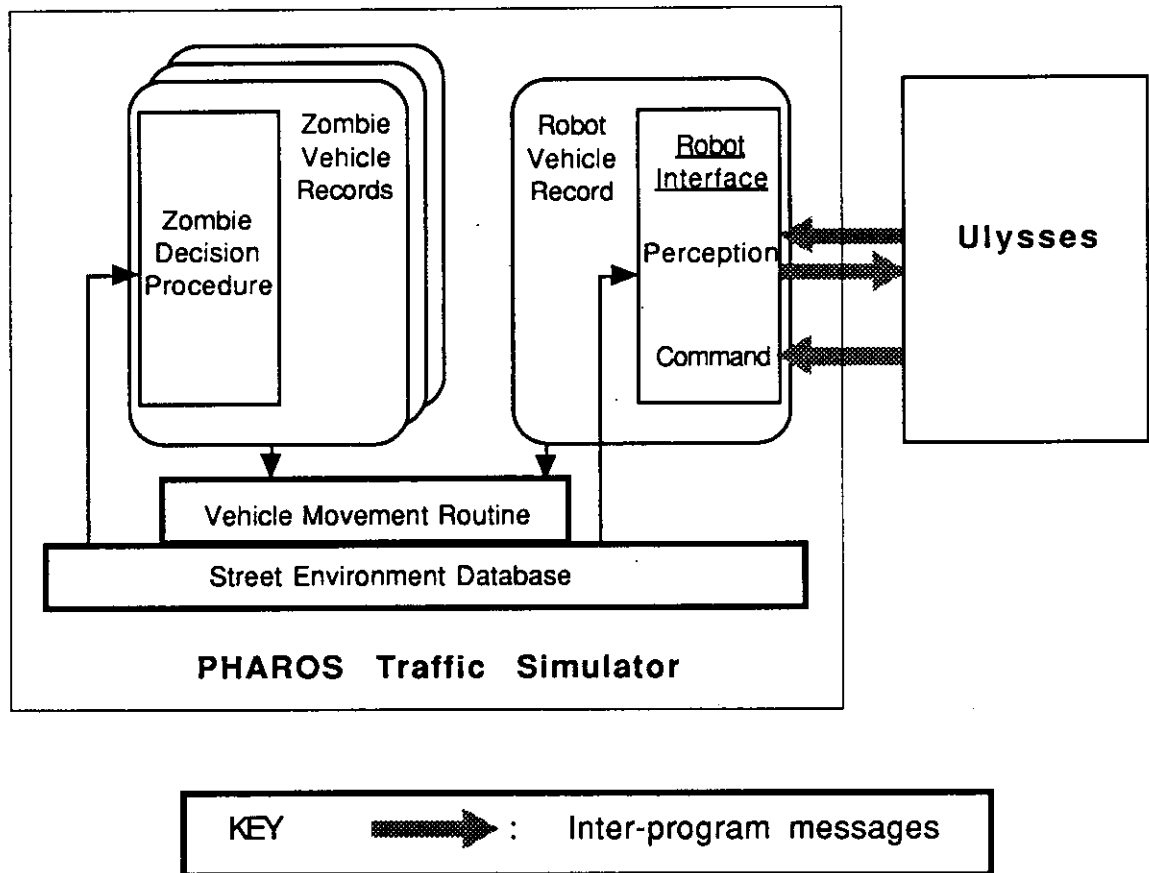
Zombie Vehicle Records

Zombie Decision Procedure

Robot Vehicle Record

Robot Interface

Perception

Command

Ulysses

Vehicle Movement Routine

Street Environment Database

PHAROS Traffic Simulator

KEY : Inter-program messages